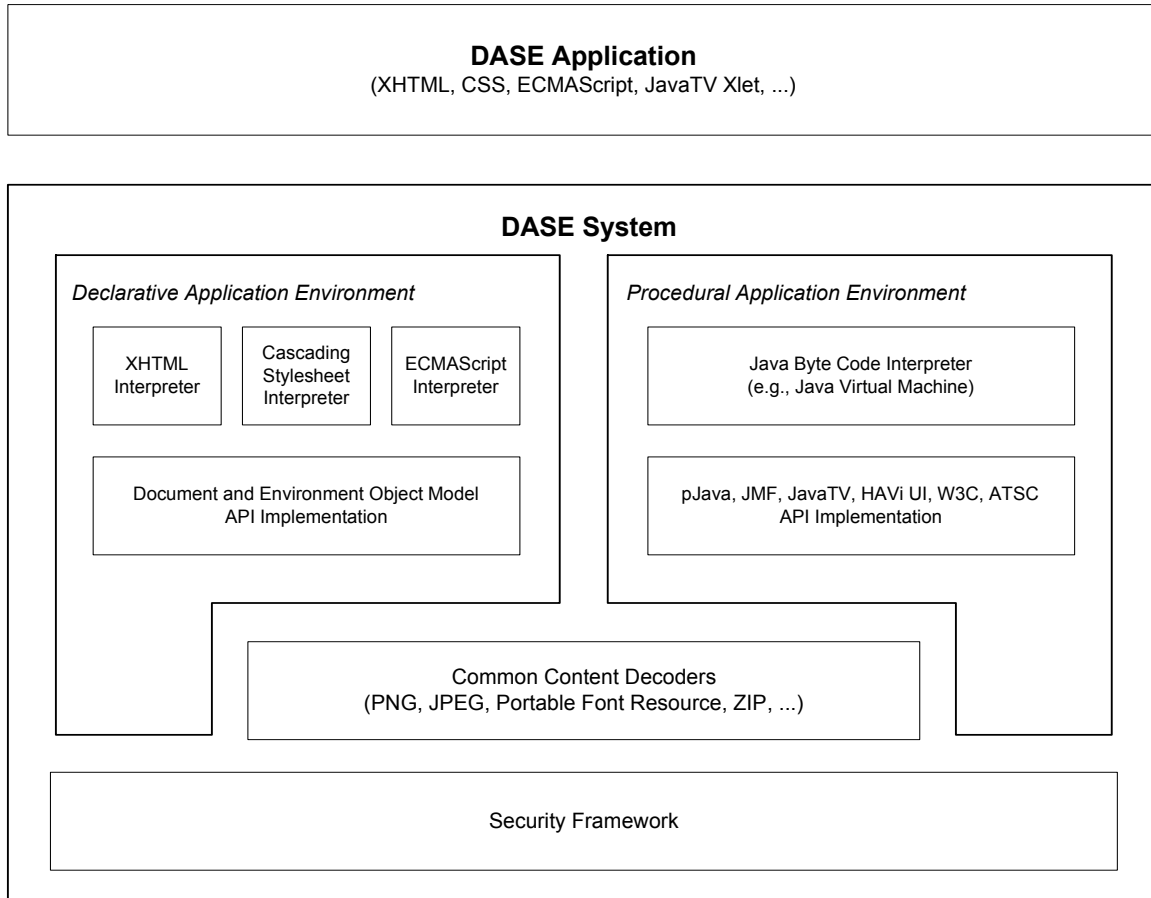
DASE Application
(XHTML, CSS, ECMAScript, JavaTV Xlet, ...)

DASE System

Declarative Application Environment

XHTML Interpreter

Cascading Stylesheet Interpreter

ECMAScript Interpreter

Document and Environment Object Model API Implementation

Procedural Application Environment

Java Byte Code Interpreter (e.g., Java Virtual Machine)

pJava, JMF, JavaTV, HAVi UI, W3C, ATSC API Implementation

Common Content Decoders
(PNG, JPEG, Portable Font Resource, ZIP, ...)

Security Framework